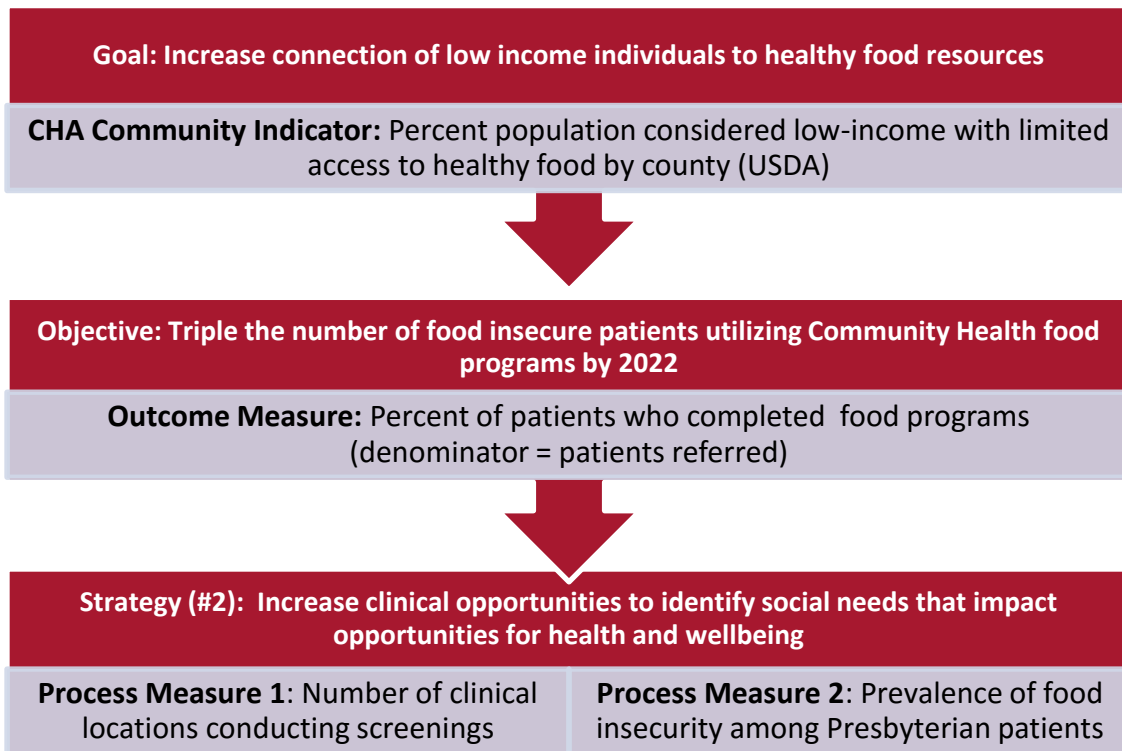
Goal: Increase connection of low income individuals to healthy food resources

CHA Community Indicator: Percent population considered low-income with limited access to healthy food by county (USDA)

Objective: Triple the number of food insecure patients utilizing Community Health food programs by 2022

Outcome Measure: Percent of patients who completed food programs (denominator = patients referred)

Strategy (#2): Increase clinical opportunities to identify social needs that impact opportunities for health and wellbeing

Process Measure 1: Number of clinical locations conducting screenings

Process Measure 2: Prevalence of food insecurity among Presbyterian patients